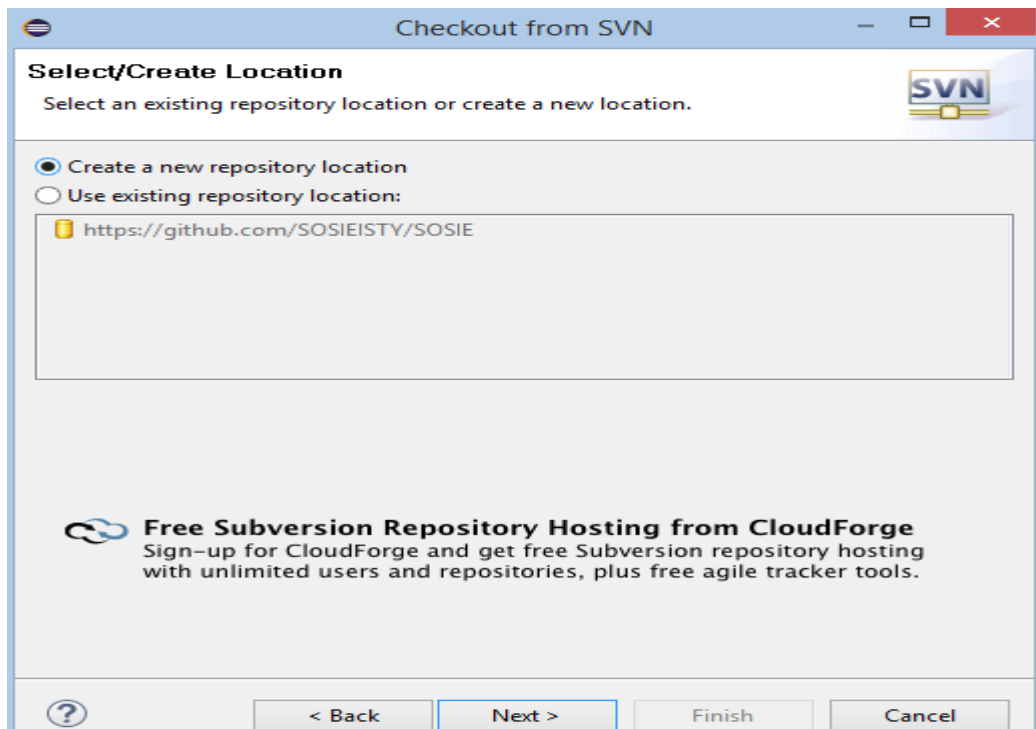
Checkout from SVN

Select/Create Location

Select an existing repository location or create a new location.

SVN

Create a new repository location

Use existing repository location:

https://github.com/SOSIEISTY/SOSIE

Free Subversion Repository Hosting from CloudForge

Sign-up for CloudForge and get free Subversion repository hosting with unlimited users and repositories, plus free agile tracker tools.

?

< Back

Next >

Finish

Cancel